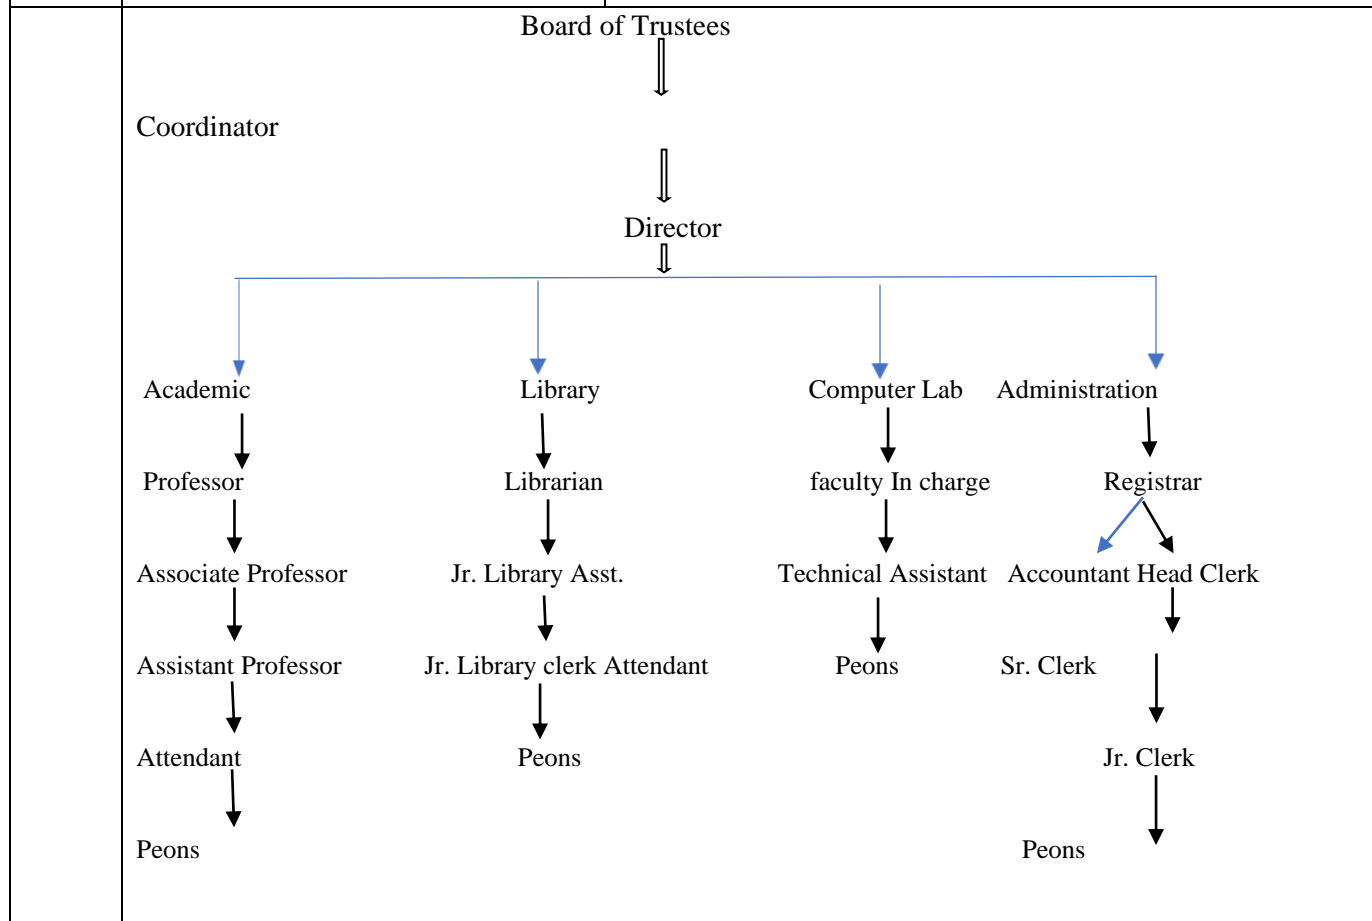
Board of Trustees

Coordinator

Director

Academic
Professor
Associate Professor
Assistant Professor
Attendant
Peons

Library
Librarian
Jr. Library Asst.
Jr. Library clerk Attendant
Peons

Computer Lab
faculty In charge
Technical Assistant
Peons

Administration
Registrar
Accountant Head Clerk
Sr. Clerk
Jr. Clerk
Peons